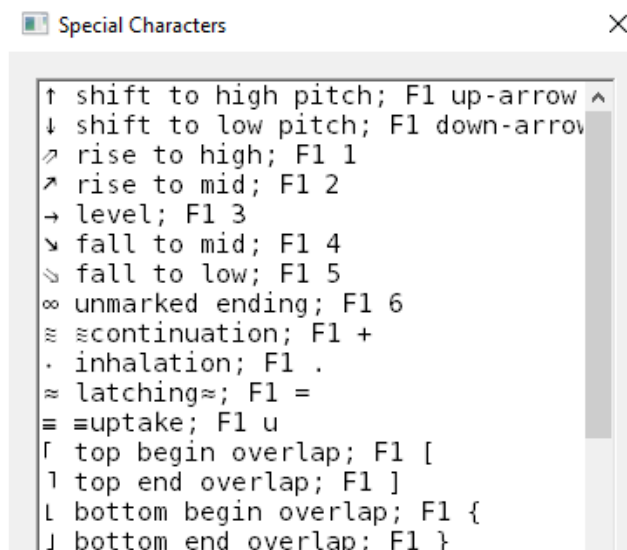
Special Characters ×

↑ shift to high pitch; F1 up-arrow
↓ shift to low pitch; F1 down-arrov
⇗ rise to high; F1 1
↗ rise to mid; F1 2
→ level; F1 3
↘ fall to mid; F1 4
⇘ fall to low; F1 5
∞ unmarked ending; F1 6
≋ ≋continuation; F1 +
· inhalation; F1 .
≈ latching≈; F1 =
≡ ≡uptake; F1 u
⌈ top begin overlap; F1 [
⌉ top end overlap; F1 ]
⌊ bottom begin overlap; F1 {
⌋ bottom end overlap; F1 }